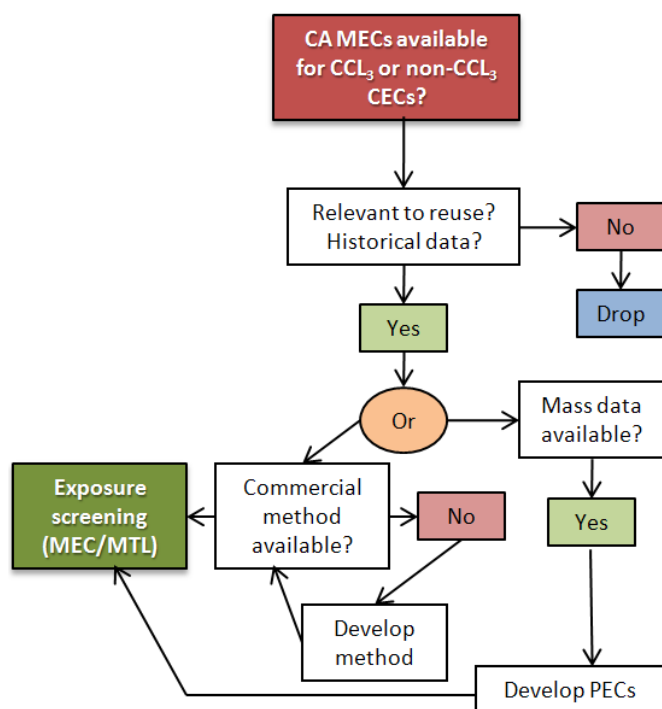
CA MECs available for $CCL_3$ or non-$CCL_3$ CECs?

Relevant to reuse? Historical data?

No

Drop

Yes

Or

Mass data available?

Exposure screening (MEC/MTL)

Commercial method available?

No

Yes

Develop method

Develop PECs